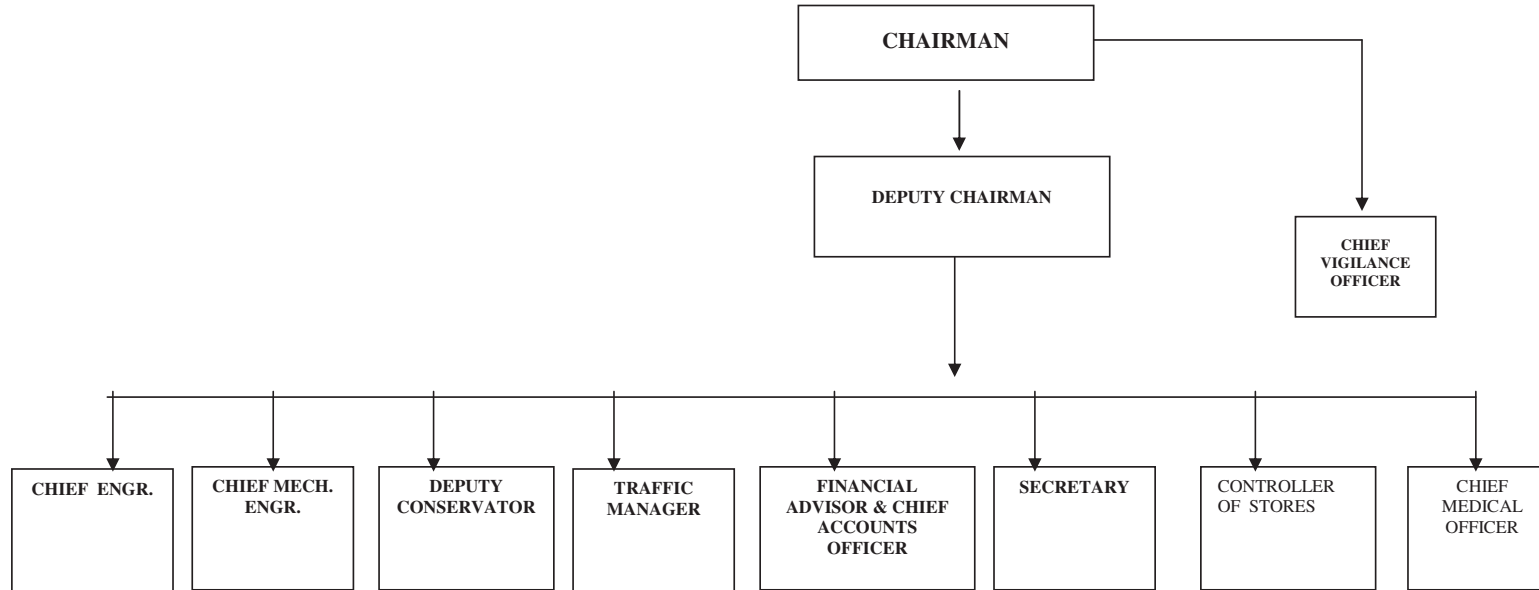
CHAIRMAN

DEPUTY CHAIRMAN

CHIEF VIGILANCE OFFICER

CHIEF ENGR.

CHIEF MECH. ENGR.

DEPUTY CONSERVATOR

TRAFFIC MANAGER

FINANCIAL ADVISOR & CHIEF ACCOUNTS OFFICER

SECRETARY

CONTROLLER OF STORES

CHIEF MEDICAL OFFICER